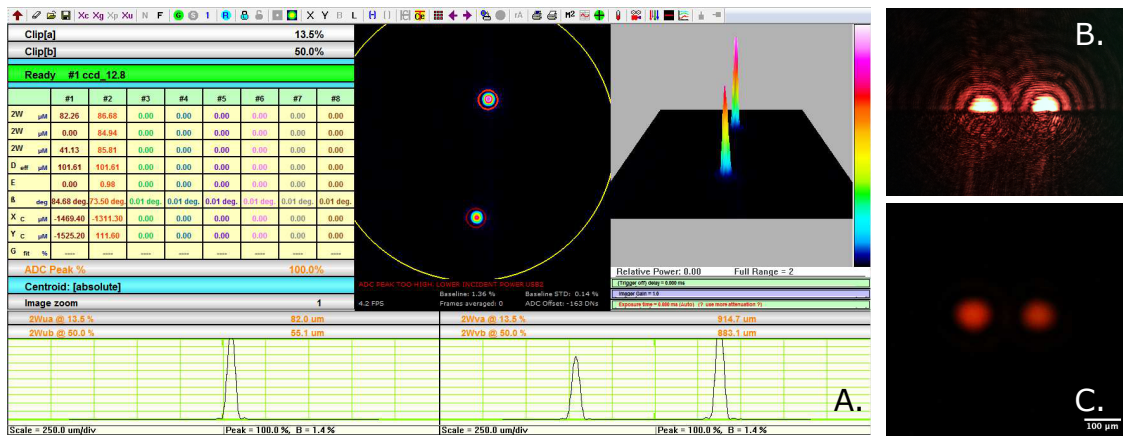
Xc Xg Xp Xu N F 1 X Y B L H I rA

Clip[a] 13.5%

Clip[b] 50.0%

Ready #1 ccd_12.8

| | #1 | #2 | #3 | #4 | #5 | #6 | #7 | #8 |
|---|---|---|---|---|---|---|---|---|
| 2W µM | 82.26 | 86.68 | 0.00 | 0.00 | 0.00 | 0.00 | 0.00 | 0.00 |
| 2W µM | 0.00 | 84.94 | 0.00 | 0.00 | 0.00 | 0.00 | 0.00 | 0.00 |
| 2W µM | 41.13 | 85.81 | 0.00 | 0.00 | 0.00 | 0.00 | 0.00 | 0.00 |
| D eff µM | 101.61 | 101.61 | 0.00 | 0.00 | 0.00 | 0.00 | 0.00 | 0.00 |
| E | 0.00 | 0.98 | 0.00 | 0.00 | 0.00 | 0.00 | 0.00 | 0.00 |
| ß deg | 84.68 deg. | 73.50 deg. | 0.01 deg. | 0.01 deg. | 0.01 deg. | 0.01 deg. | 0.01 deg. | 0.01 deg. |
| X c µM | -1469.40 | -1311.30 | 0.00 | 0.00 | 0.00 | 0.00 | 0.00 | 0.00 |
| Y c µM | -1525.20 | 111.60 | 0.00 | 0.00 | 0.00 | 0.00 | 0.00 | 0.00 |
| G fit % | ----- | ----- | ----- | ----- | ----- | ----- | ----- | ----- |

ADC Peak % 100.0%

Centroid: [absolute]

Image zoom 1

ADC PEAK TOO HIGH, LOWER INCIDENT POWER USE2

4.2 FPS Baseline: 1.36 % Frames averaged: 0 Baseline STD: 0.14 % ADC Offset: -163 DNs

Relative Power: 0.00 Full Range = 2

[Trigger off] delay = 0.000 ms

Imager Gain = 1.0

Exposure time = 0.000 ms (Auto) (? use more attenuation ?)

2Wua @ 13.5 % 82.0 um

2Wub @ 50.0 % 55.1 um

2Wva @ 13.5 % 914.7 um

2Wvb @ 50.0 % 883.1 um

Scale = 250.0 um/div Peak = 100.0 %, B = 1.4 %

Scale = 250.0 um/div Peak = 100.0 %, B = 1.4 %

A.

B.

C.

100 µm